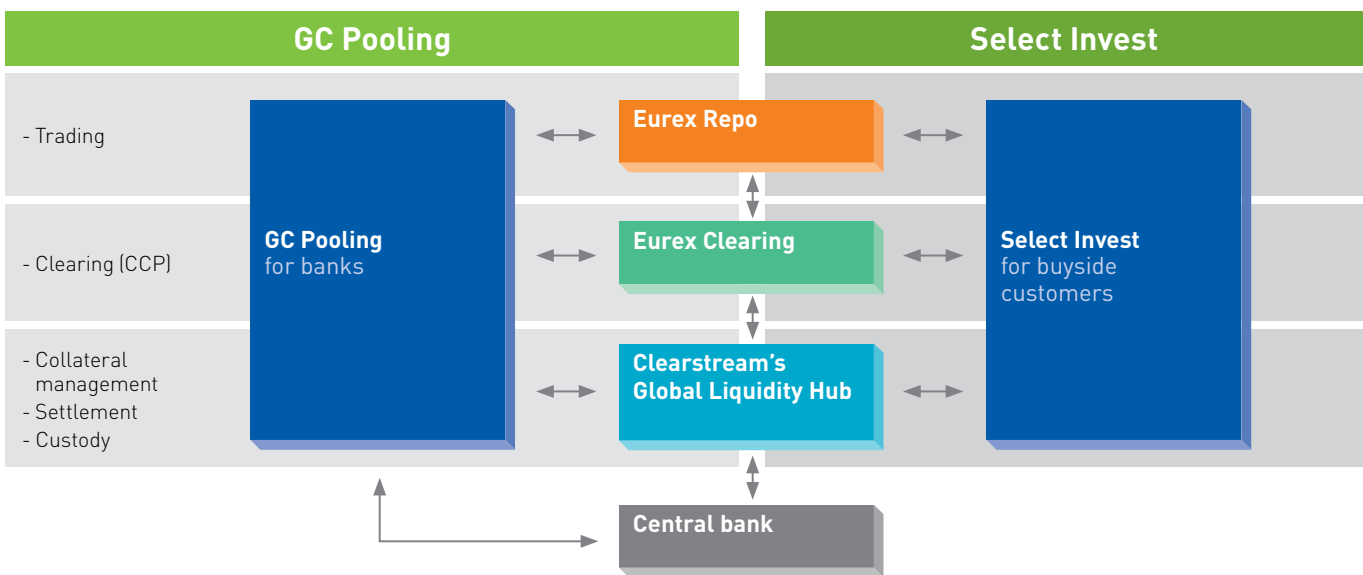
GC Pooling

Select Invest

- Trading

- Clearing (CCP)

- Collateral management
- Settlement
- Custody

GC Pooling for banks

Eurex Repo

Eurex Clearing

Clearstream's Global Liquidity Hub

Central bank

Select Invest for buyside customers